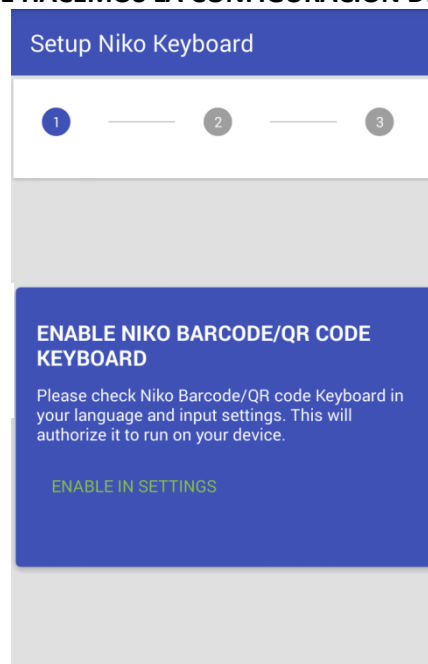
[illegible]

Setup Niko Keyboard

1

2

3

ENABLE NIKO BARCODE/QR CODE KEYBOARD

Please check Niko Barcode/QR code Keyboard in your language and input settings. This will authorize it to run on your device.

ENABLE IN SETTINGS